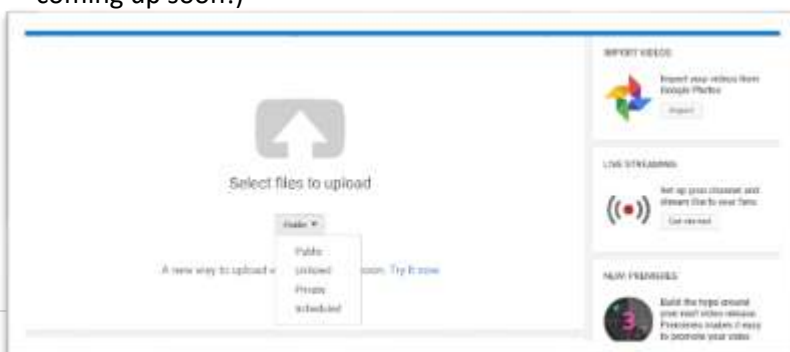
coming up soon.)

Select files to upload

Public ▾

Public
Unlisted
Private
Scheduled

A new way to upload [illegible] soon. Try it now

IMPORT VIDEOS

Import your videos from Google Photos

Import

LIVE STREAMING

Set up your channel and stream live to your fans

Get started

NEW: PREMIERES

Build the hype around your next video release. Premieres makes it easy to promote your video